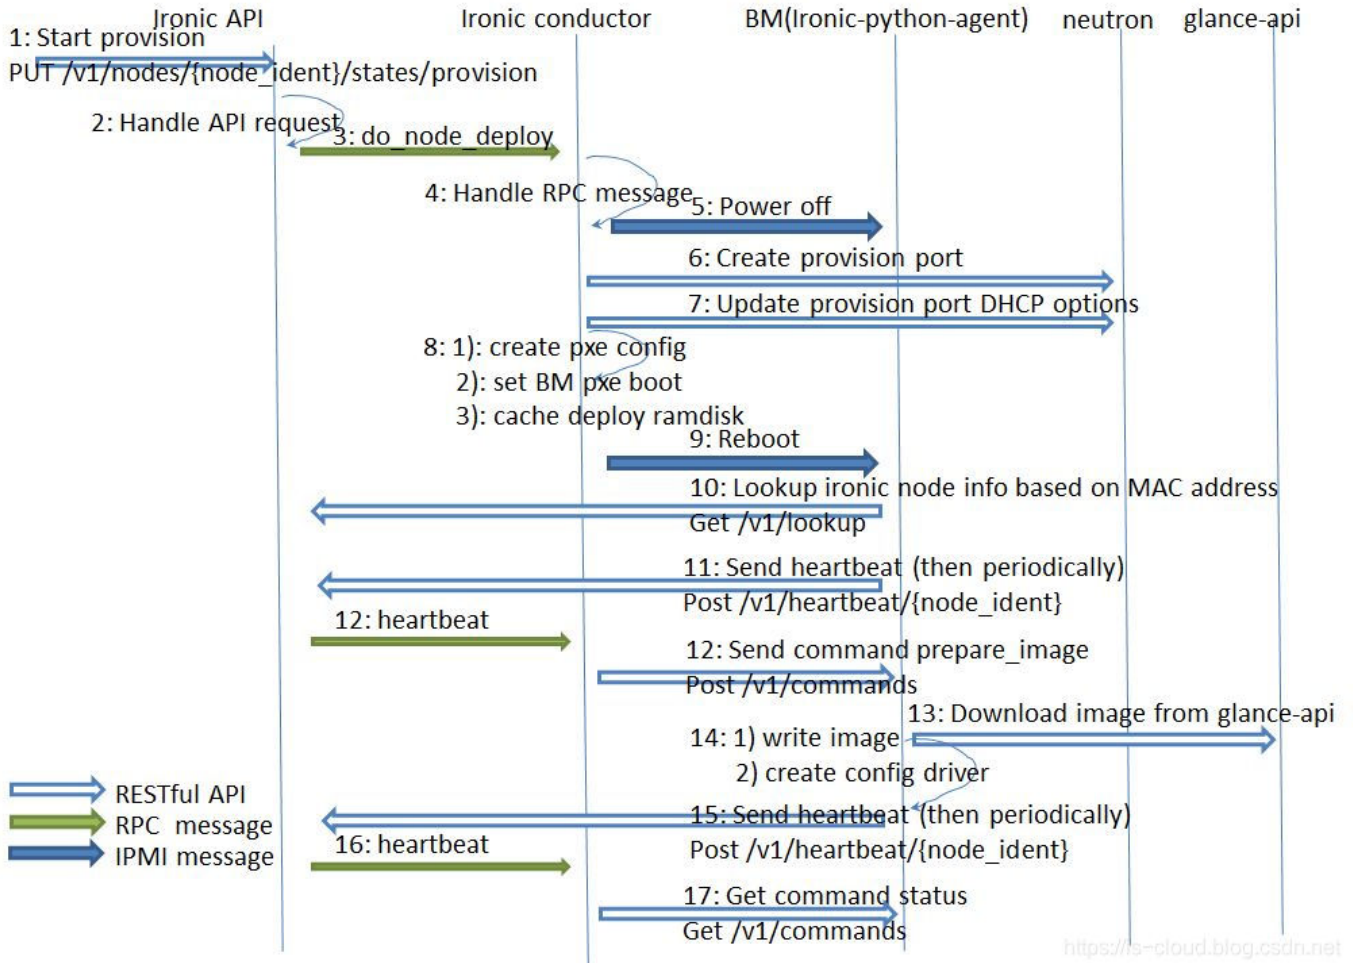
Ironic API
Ironic conductor
BM(Ironic-python-agent)
neutron
glance-api

1: Start provision
PUT /v1/nodes/{node_ident}/states/provision

2: Handle API request
3: do_node_deploy

4: Handle RPC message
5: Power off

6: Create provision port

7: Update provision port DHCP options

8: 1): create pxe config
2): set BM pxe boot
3): cache deploy ramdisk
9: Reboot

10: Lookup ironic node info based on MAC address
Get /v1/lookup

11: Send heartbeat (then periodically)
Post /v1/heartbeat/{node_ident}
12: heartbeat

12: Send command prepare_image
Post /v1/commands

13: Download image from glance-api
14: 1) write image
2) create config driver

RESTful API
RPC message
IPMI message

15: Send heartbeat (then periodically)
Post /v1/heartbeat/{node_ident}
16: heartbeat

17: Get command status
Get /v1/commands

https://s-cloud.blog.csdn.net